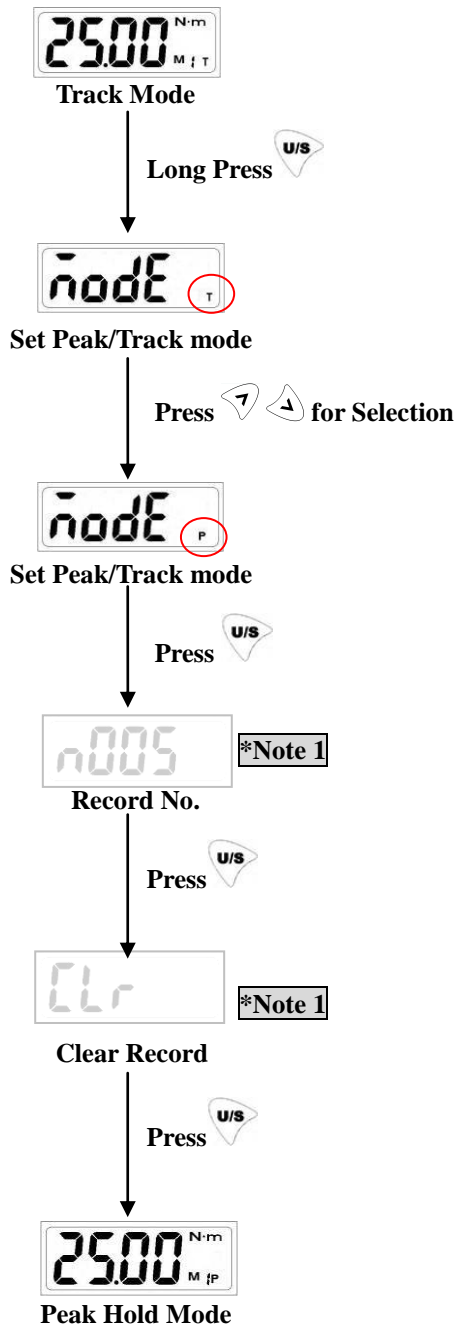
25.00 N·m M T

Track Mode

Long Press U/S

nodE T

Set Peak/Track mode

Press for Selection

nodE P

Set Peak/Track mode

Press U/S

n005

*Note 1

Record No.

Press U/S

CLr

*Note 1

Clear Record

Press U/S

25.00 N·m M P

Peak Hold Mode